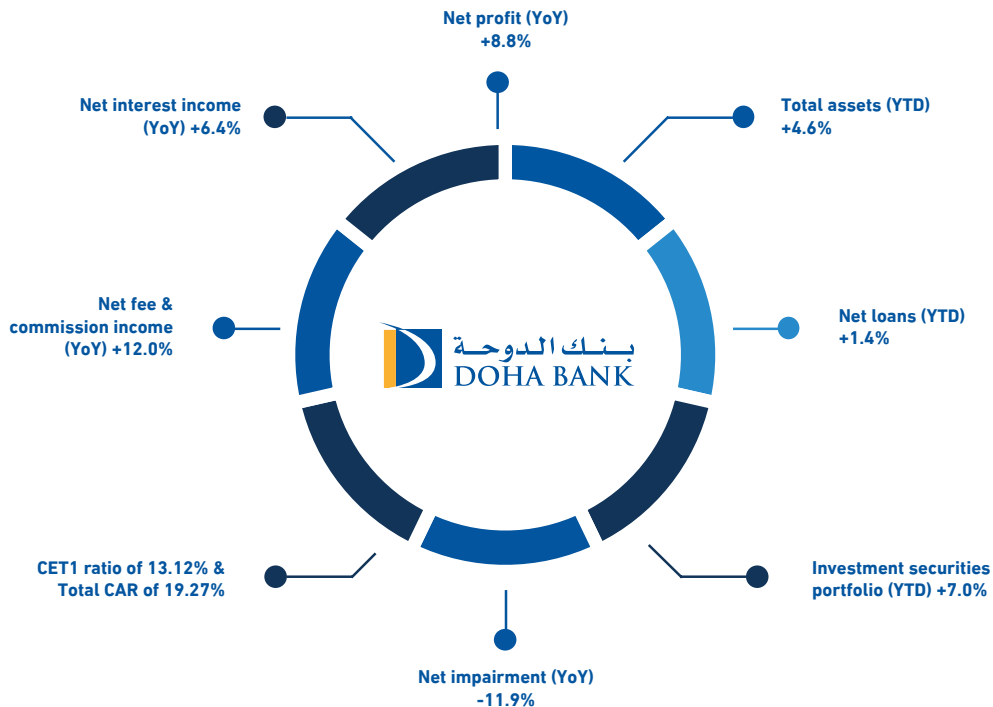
Net profit (YoY)
+8.8%

Total assets (YTD)
+4.6%

Net loans (YTD)
+1.4%

Investment securities portfolio (YTD) +7.0%

Net impairment (YoY)
-11.9%

CET1 ratio of 13.12% & Total CAR of 19.27%

Net fee & commission income (YoY) +12.0%

Net interest income (YoY) +6.4%

بنك الدوحة
DOHA BANK